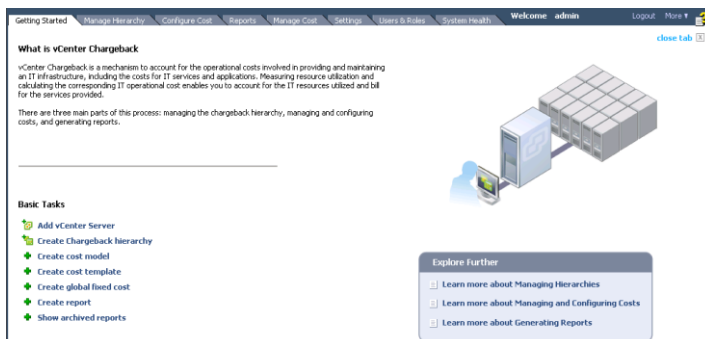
Getting Started | Manage Hierarchy | Configure Cost | Reports | Manage Cost | Settings | Users & Roles | System Health | Welcome admin | Logout | More ▾

close tab

What is vCenter Chargeback

vCenter Chargeback is a mechanism to account for the operational costs involved in providing and maintaining an IT infrastructure, including the costs for IT services and applications. Measuring resource utilization and calculating the corresponding IT operational cost enables you to account for the IT resources utilized and bill for the services provided.

There are three main parts of this process: managing the chargeback hierarchy, managing and configuring costs, and generating reports.

Basic Tasks

Add vCenter Server
Create Chargeback hierarchy
Create cost model
Create cost template
Create global fixed cost
Create report
Show archived reports

Explore Further

Learn more about Managing Hierarchies
Learn more about Managing and Configuring Costs
Learn more about Generating Reports